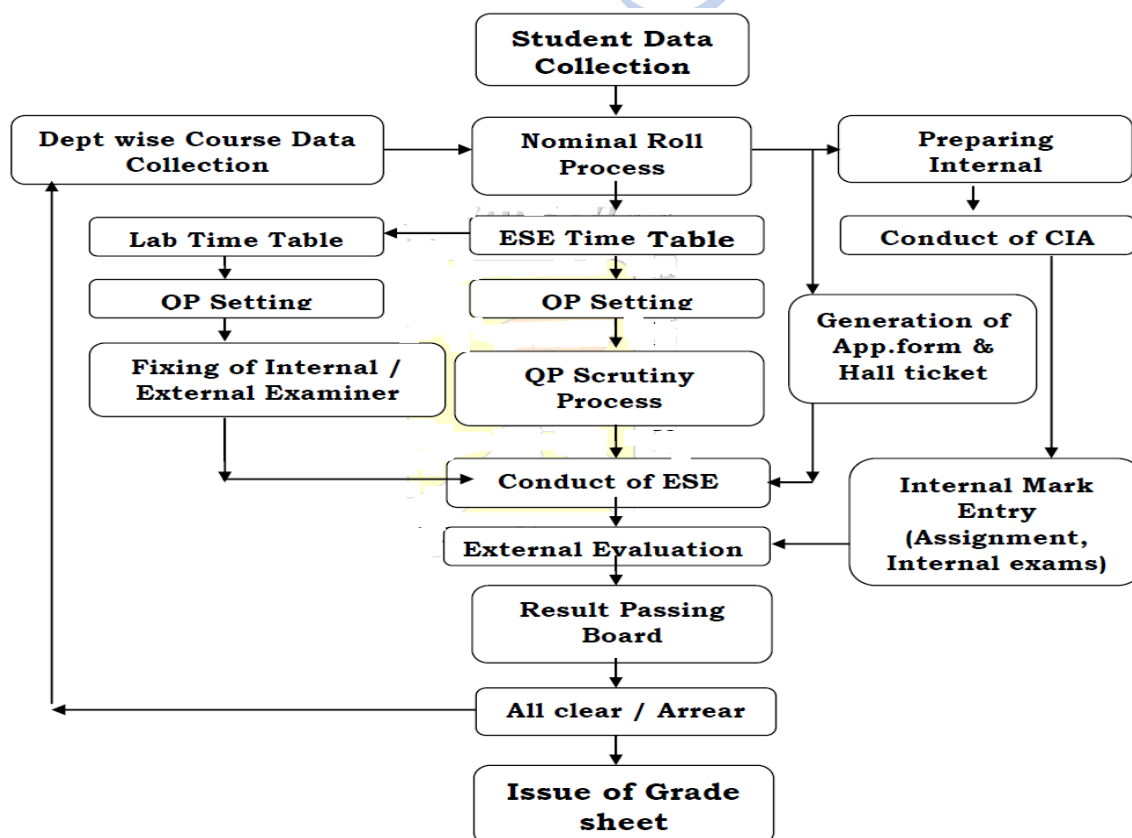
Student Data Collection

Dept wise Course Data Collection

Nominal Roll Process

Preparing Internal

Lab Time Table

ESE Time Table

Conduct of CIA

OP Setting

OP Setting

Generation of App.form & Hall ticket

Fixing of Internal / External Examiner

QP Scrutiny Process

Conduct of ESE

Internal Mark Entry (Assignment, Internal exams)

External Evaluation

Result Passing Board

All clear / Arrear

Issue of Grade sheet